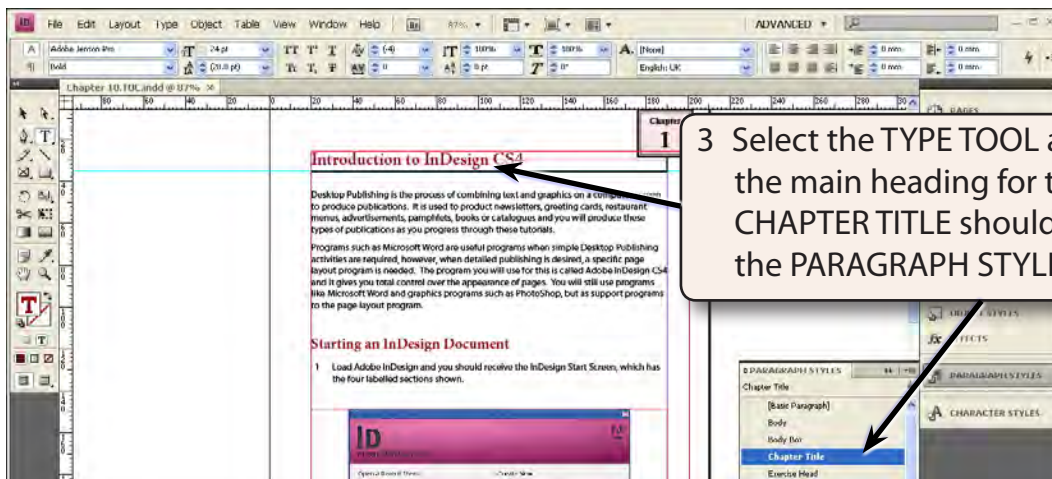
File Edit Layout Type Object Table View Window Help 87% ADVANCED

Adobe Jenson Pro 24 pt (29.0 pt) 100% 100% 0 pt 0° [None] English: UK 0 mm

Bold

Chapter 10.10C.indd @ 87%

3 Select the TYPE TOOL a the main heading for t CHAPTER TITLE shoulc the PARAGRAPH STYLI

Introduction to InDesign CS4

Desktop Publishing is the process of combining text and graphics on a computer to produce publications. It is used to product newsletters, greeting cards, restaurant menus, advertisements, pamphlets, books or catalogues and you will produce these types of publications as you progress through these tutorials.

Programs such as Microsoft Word are useful programs when simple Desktop Publishing activities are required, however, when detailed publishing is desired, a specific page layout program is needed. The program you will use for this is called Adobe InDesign CS4 and it gives you total control over the appearance of pages. You will still use programs like Microsoft Word and graphics programs such as PhotoShop, but as support programs to the page layout program.

Starting an InDesign Document

1 Load Adobe InDesign and you should receive the InDesign Start Screen, which has the four labelled sections shown.

PAGES

OBJECT STYLES

EFFECTS

PARAGRAPH STYLES

CHARACTER STYLES

PARAGRAPH STYLES

Chapter Title

[Basic Paragraph]

Body

Body Bor

Chapter Title

Exercise Head